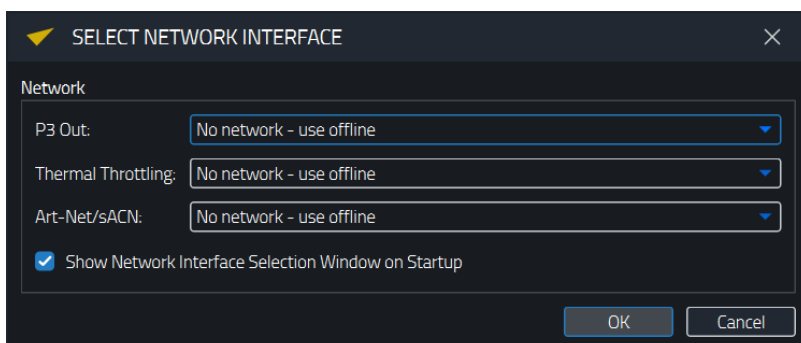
SELECT NETWORK INTERFACE

Network

P3 Out: No network - use offline

Thermal Throttling: No network - use offline

Art-Net/sACN: No network - use offline

Show Network Interface Selection Window on Startup

OK Cancel